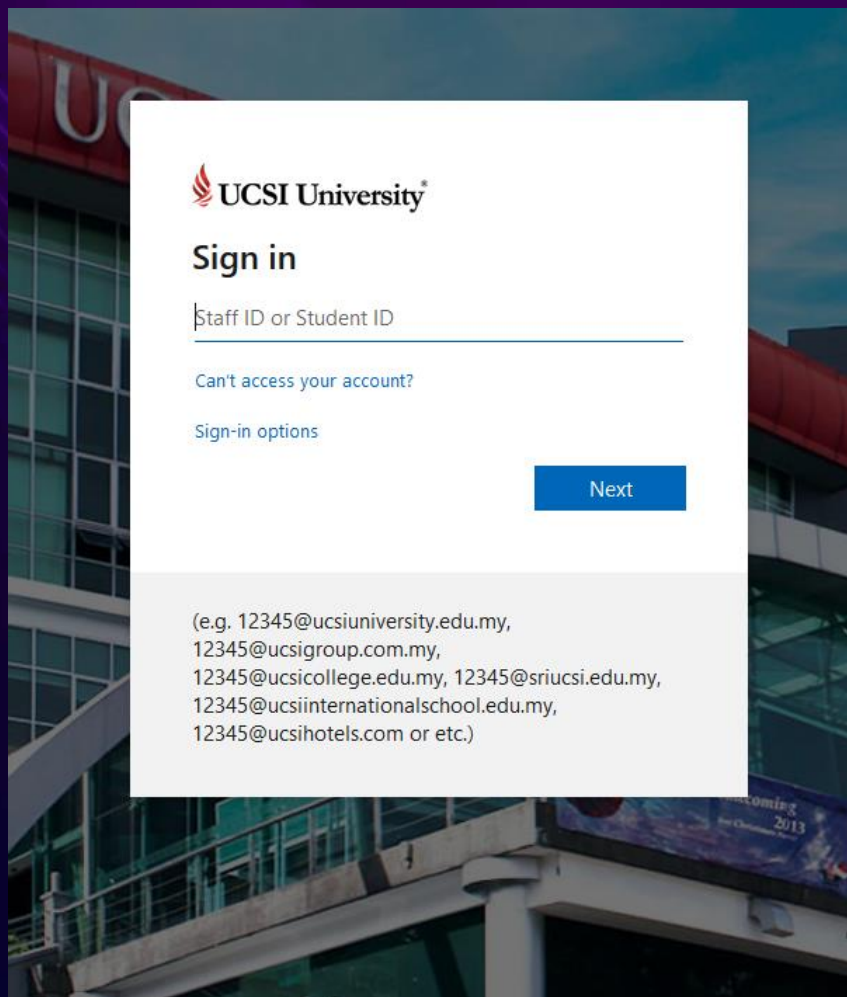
UC

UCSI University

Sign in

Staff ID or Student ID

Can't access your account?

Sign-in options

Next

(e.g. 12345@ucsiuniversity.edu.my, 12345@ucsigroup.com.my, 12345@ucsicollege.edu.my, 12345@sriucsi.edu.my, 12345@ucsiinternationalschool.edu.my, 12345@ucsihotels.com or etc.)

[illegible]coming
2013